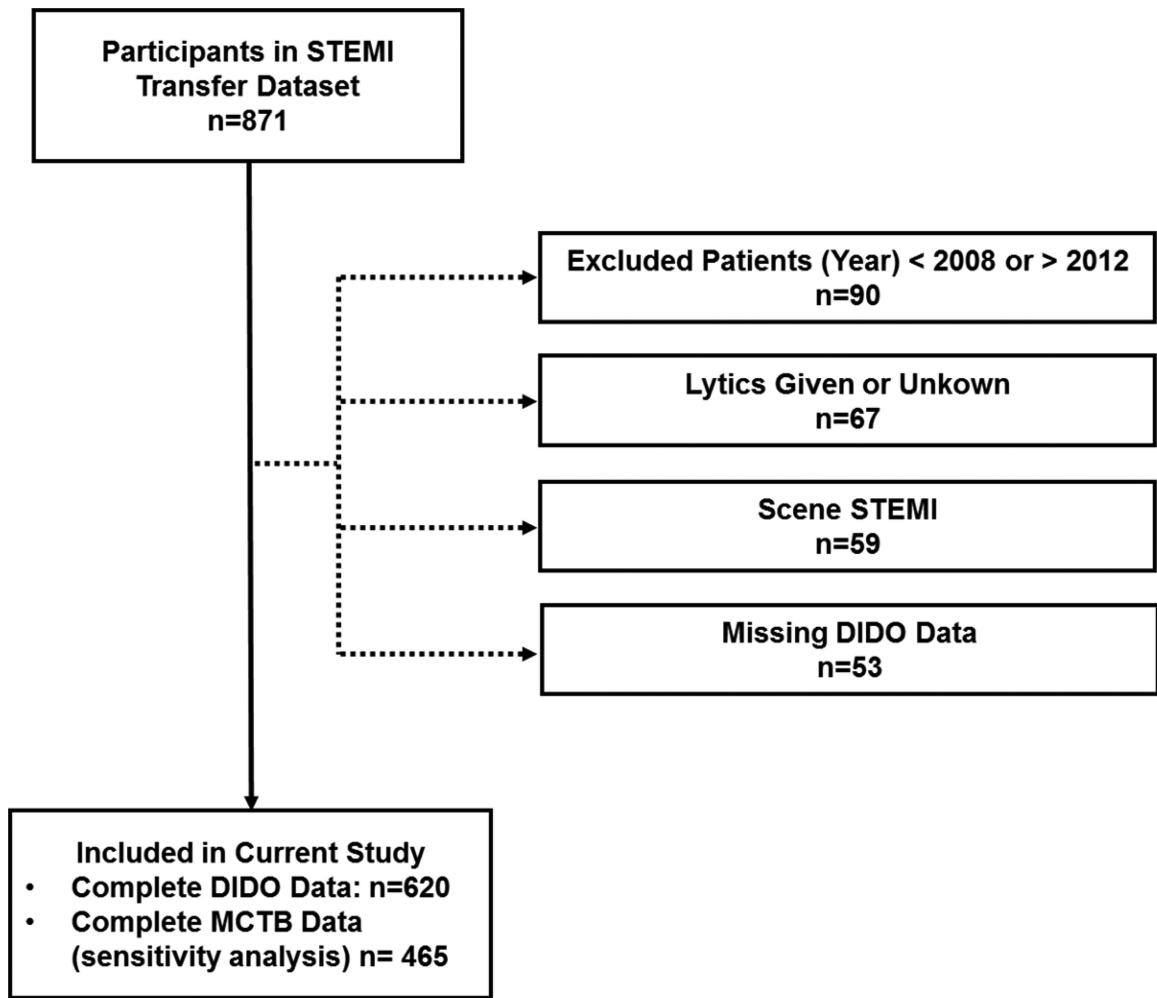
Participants in STEMI Transfer Dataset
n=871

Excluded Patients (Year) < 2008 or > 2012
n=90

Lytics Given or Unkown
n=67

Scene STEMI
n=59

Missing DIDO Data
n=53

Included in Current Study
• Complete DIDO Data: n=620
• Complete MCTB Data (sensitivity analysis) n= 465